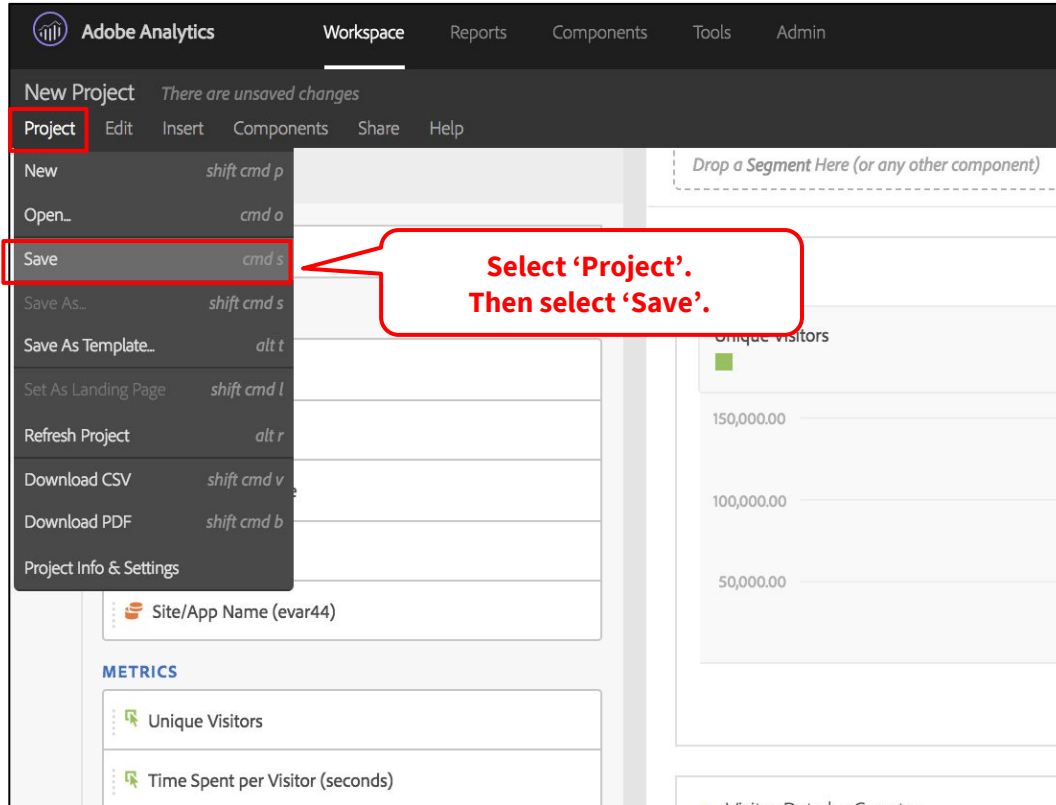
Adobe Analytics Workspace Reports Components Tools Admin

New Project There are unsaved changes

Project Edit Insert Components Share Help

New shift cmd p
Open... cmd o
Save cmd s
Save As... shift cmd s
Save As Template... alt t
Set As Landing Page shift cmd l
Refresh Project alt r
Download CSV shift cmd v
Download PDF shift cmd b
Project Info & Settings

Drop a Segment Here (or any other component)

Select 'Project'.
Then select 'Save'.

Unique Visitors

150,000.00
100,000.00
50,000.00

Site/App Name (evar44)

METRICS

Unique Visitors

Time Spent per Visitor (seconds)